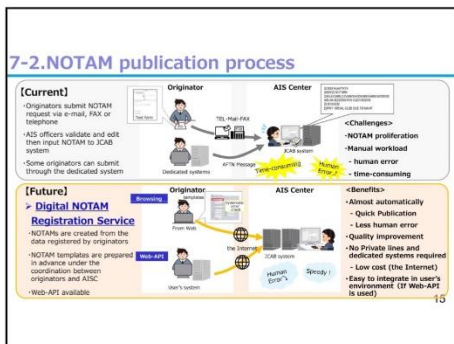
7-2.NOTAM publication process

【Current】

·Originators submit NOTAM request via e-mail, FAX or telephone

·AIS officers validate and edit then input NOTAM to JCAB system

·Some originators can submit through the dedicated system

Originator

AIS Center

Text form

TEL·Mail·FAX

JCAB system

Dedicated systems

AFTN Message

Time-consuming

Human Error

<Challenges>

·NOTAM proliferation

·Manual workload

- human error

- time-consuming

【Future】

➤ Digital NOTAM Registration Service

·NOTAMs are created from the data registered by originators

·NOTAM templates are prepared in advance under the coordination between originators and AISC

·Web-API available

Browsing

Originator

templates

From Web

Web-API

User's system

the Internet

AIS Center

JCAB system

Human Error

Speedy!

<Benefits>

·Almost automatically

- Quick Publication

- Less human error

·Quality improvement

·No Private lines and dedicated systems required

- Low cost (the Internet)

·Easy to integrate in user's environment (If Web-API is used)

15